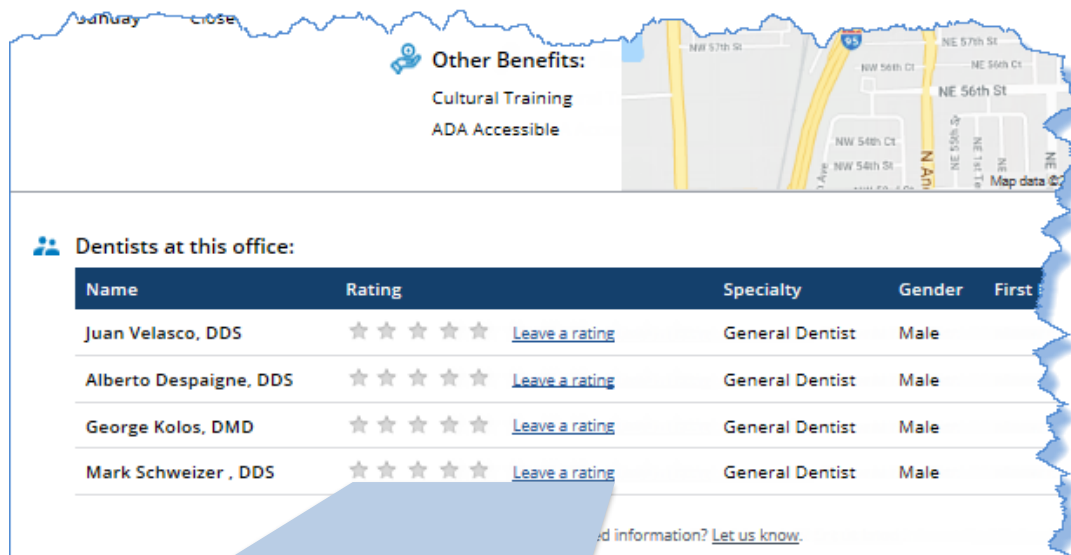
Sunday Close

Other Benefits:

Cultural Training

ADA Accessible

NW 57th St
NE 57th St
NW 56th Ct
NE 56th Ct
NE 56th St
NW 54th Ct
NW 54th St
Map data ©

Dentists at this office:

| Name | Rating | | Specialty | Gender | First |
|---|---|---|---|---|---|
| Juan Velasco, DDS | | Leave a rating | General Dentist | Male | |
| Alberto Despaigne, DDS | | Leave a rating | General Dentist | Male | |
| George Kolos, DMD | | Leave a rating | General Dentist | Male | |
| Mark Schweizer , DDS | | Leave a rating | General Dentist | Male | |

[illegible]d information? Let us know.